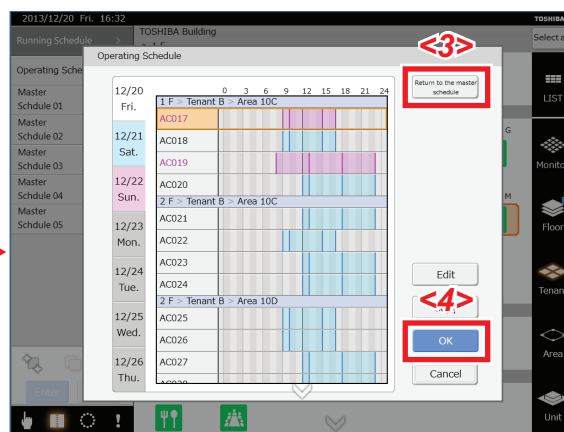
2013/12/20 Fri. 16:32
TOSHIBA Building
TOSHIBA
Running Schedule
Select a
Operating Sche
Master Schdule 01
Master Schdule 02
Master Schdule 03
Master Schdule 04
Master Schdule 05
LIST
Monito
Floor
Tenan
Area
Unit
G
M
Operating Schedule
<3>
Return to the master schedule
12/20 Fri.
12/21 Sat.
12/22 Sun.
12/23 Mon.
12/24 Tue.
12/25 Wed.
12/26 Thu.
0 3 6 9 12 15 18 21 24
1 F > Tenant B > Area 10C
AC017
AC018
AC019
AC020
2 F > Tenant B > Area 10C
AC021
AC022
AC023
AC024
2 F > Tenant B > Area 10D
AC025
AC026
AC027
Edit
<4>
OK
Cancel